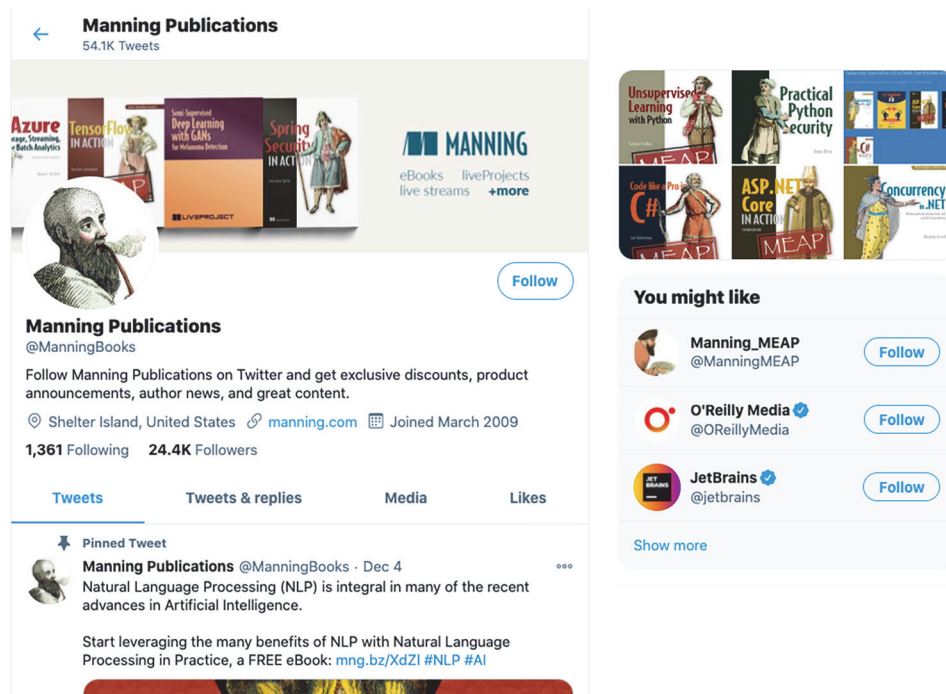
Manning Publications
54.1K Tweets

Azure
age, Streaming, Batch Analytics

TensorFlow IN ACTION

Semi-Supervised Deep Learning with GANs for Melanoma Detection

LIVEPROJECT

Spring Security IN ACTION

MANNING
eBooks liveProjects
live streams +more

Follow

Manning Publications
@ManningBooks

Follow Manning Publications on Twitter and get exclusive discounts, product announcements, author news, and great content.

Shelter Island, United States manning.com Joined March 2009

1,361 Following 24.4K Followers

Tweets Tweets & replies Media Likes

Pinned Tweet

Manning Publications @ManningBooks · Dec 4
Natural Language Processing (NLP) is integral in many of the recent advances in Artificial Intelligence.

Start leveraging the many benefits of NLP with Natural Language Processing in Practice, a FREE eBook: mng.bz/XdZI #NLP #AI

Unsupervised Learning with Python
MEAP

Practical Python Security

Code like a Pro in C#
MEAP

ASP.NET Core IN ACTION
MEAP

Concurrency in .NET

You might like

Manning_MEAP
@ManningMEAP
Follow

O'Reilly Media
@OReillyMedia
Follow

JetBrains
@jetbrains
Follow

Show more